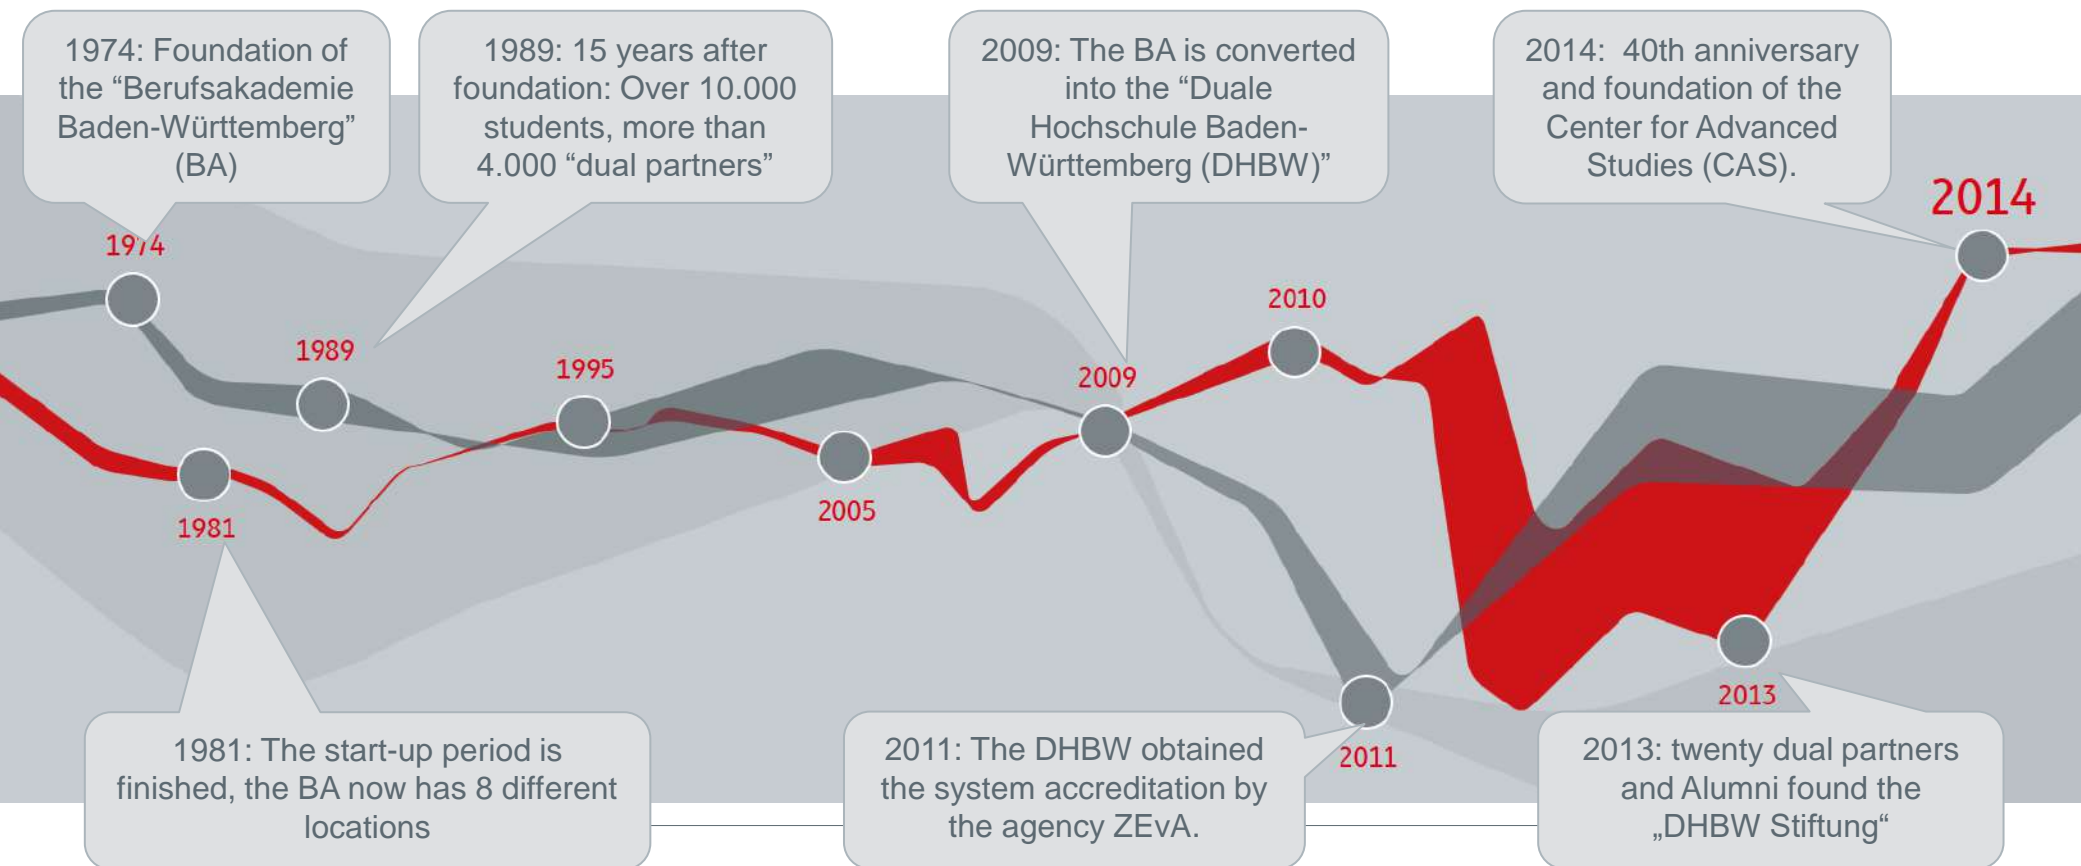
1974: Foundation of the “Berufsakademie Baden-Württemberg” (BA)

1989: 15 years after foundation: Over 10.000 students, more than 4.000 “dual partners”

2009: The BA is converted into the “Duale Hochschule Baden-Württemberg (DHBW)”

2014: 40th anniversary and foundation of the Center for Advanced Studies (CAS).

2014

1974

2010

1989

1995

2009

2005

1981

2013

2011

1981: The start-up period is finished, the BA now has 8 different locations

2011: The DHBW obtained the system accreditation by the agency ZEvA.

2013: twenty dual partners and Alumni found the „DHBW Stiftung“